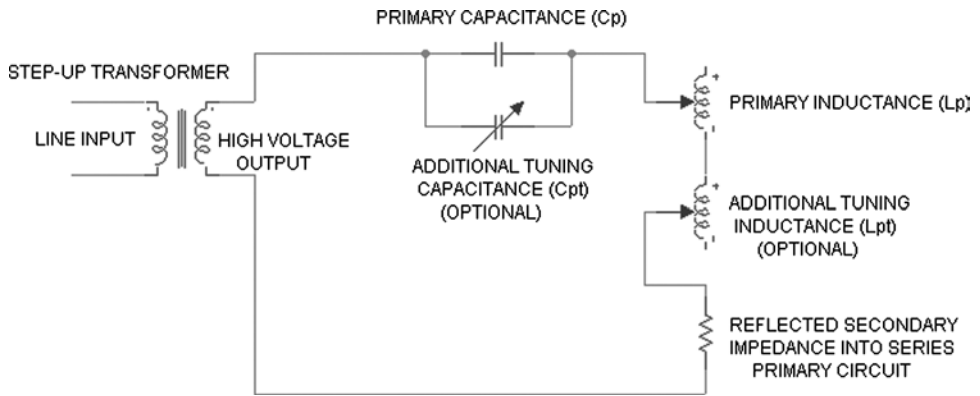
PRIMARY CAPACITANCE (Cp)

STEP-UP TRANSFORMER

LINE INPUT

HIGH VOLTAGE OUTPUT

ADDITIONAL TUNING CAPACITANCE (Cpt) (OPTIONAL)

PRIMARY INDUCTANCE (Lp)

ADDITIONAL TUNING INDUCTANCE (Lpt) (OPTIONAL)

REFLECTED SECONDARY IMPEDANCE INTO SERIES PRIMARY CIRCUIT